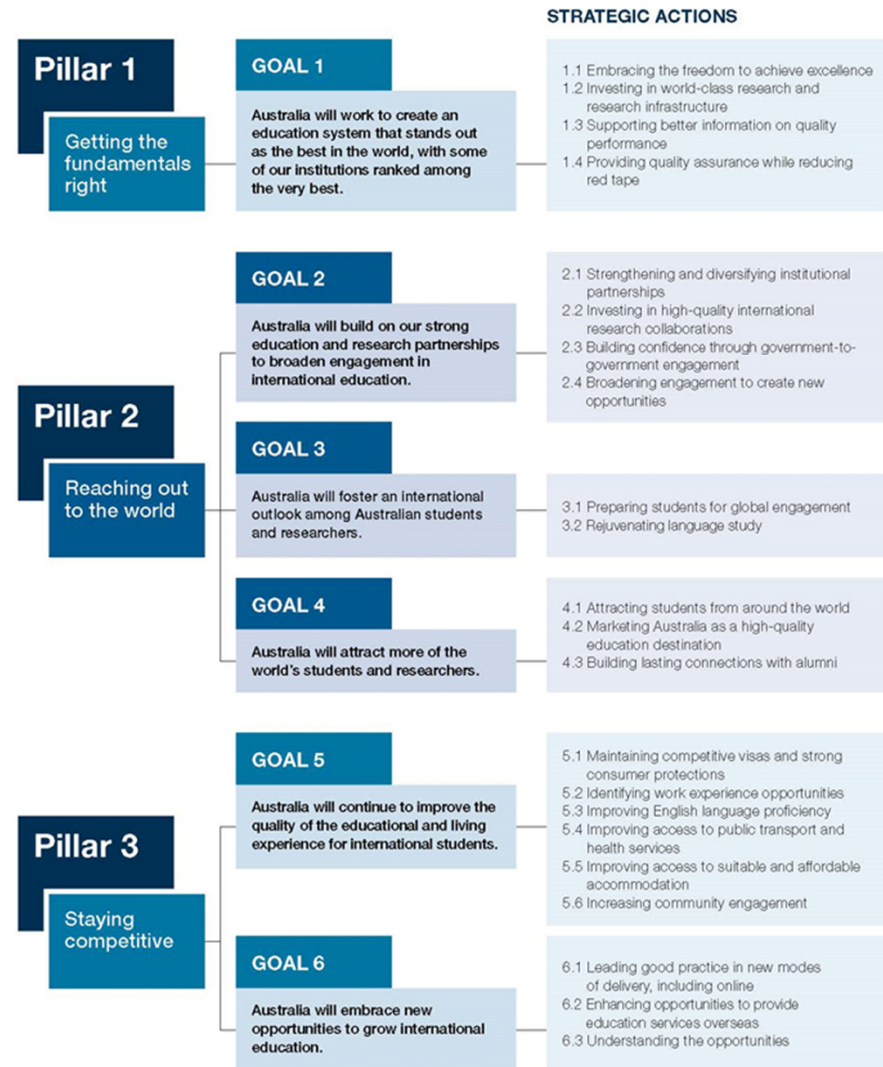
STRATEGIC ACTIONS

Pillar 1

Getting the fundamentals right

GOAL 1

Australia will work to create an education system that stands out as the best in the world, with some of our institutions ranked among the very best.

1.1 Embracing the freedom to achieve excellence
1.2 Investing in world-class research and research infrastructure
1.3 Supporting better information on quality performance
1.4 Providing quality assurance while reducing red tape

GOAL 2

Australia will build on our strong education and research partnerships to broaden engagement in international education.

2.1 Strengthening and diversifying institutional partnerships
2.2 Investing in high-quality international research collaborations
2.3 Building confidence through government-to-government engagement
2.4 Broadening engagement to create new opportunities

Pillar 2

Reaching out to the world

GOAL 3

Australia will foster an international outlook among Australian students and researchers.

3.1 Preparing students for global engagement
3.2 Rejuvenating language study

GOAL 4

Australia will attract more of the world's students and researchers.

4.1 Attracting students from around the world
4.2 Marketing Australia as a high-quality education destination
4.3 Building lasting connections with alumni

GOAL 5

Australia will continue to improve the quality of the educational and living experience for international students.

5.1 Maintaining competitive visas and strong consumer protections
5.2 Identifying work experience opportunities
5.3 Improving English language proficiency
5.4 Improving access to public transport and health services
5.5 Improving access to suitable and affordable accommodation
5.6 Increasing community engagement

Pillar 3

Staying competitive

GOAL 6

Australia will embrace new opportunities to grow international education.

6.1 Leading good practice in new modes of delivery, including online
6.2 Enhancing opportunities to provide education services overseas
6.3 Understanding the opportunities